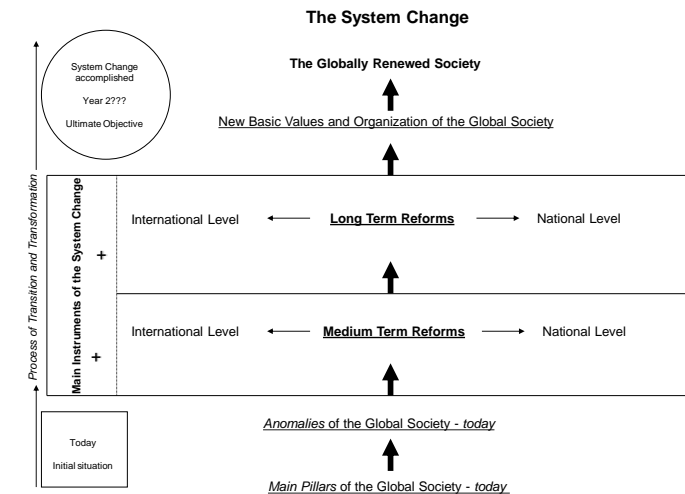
The System Change

System Change accomplished

Year 2???

Ultimate Objective

The Globally Renewed Society

New Basic Values and Organization of the Global Society

Process of Transition and Transformation

Main Instruments of the System Change

+

International Level

Long Term Reforms

National Level

+

International Level

Medium Term Reforms

National Level

Today

Initial situation

*Anomalies* of the Global Society - *today*

*Main Pillars* of the Global Society - *today*